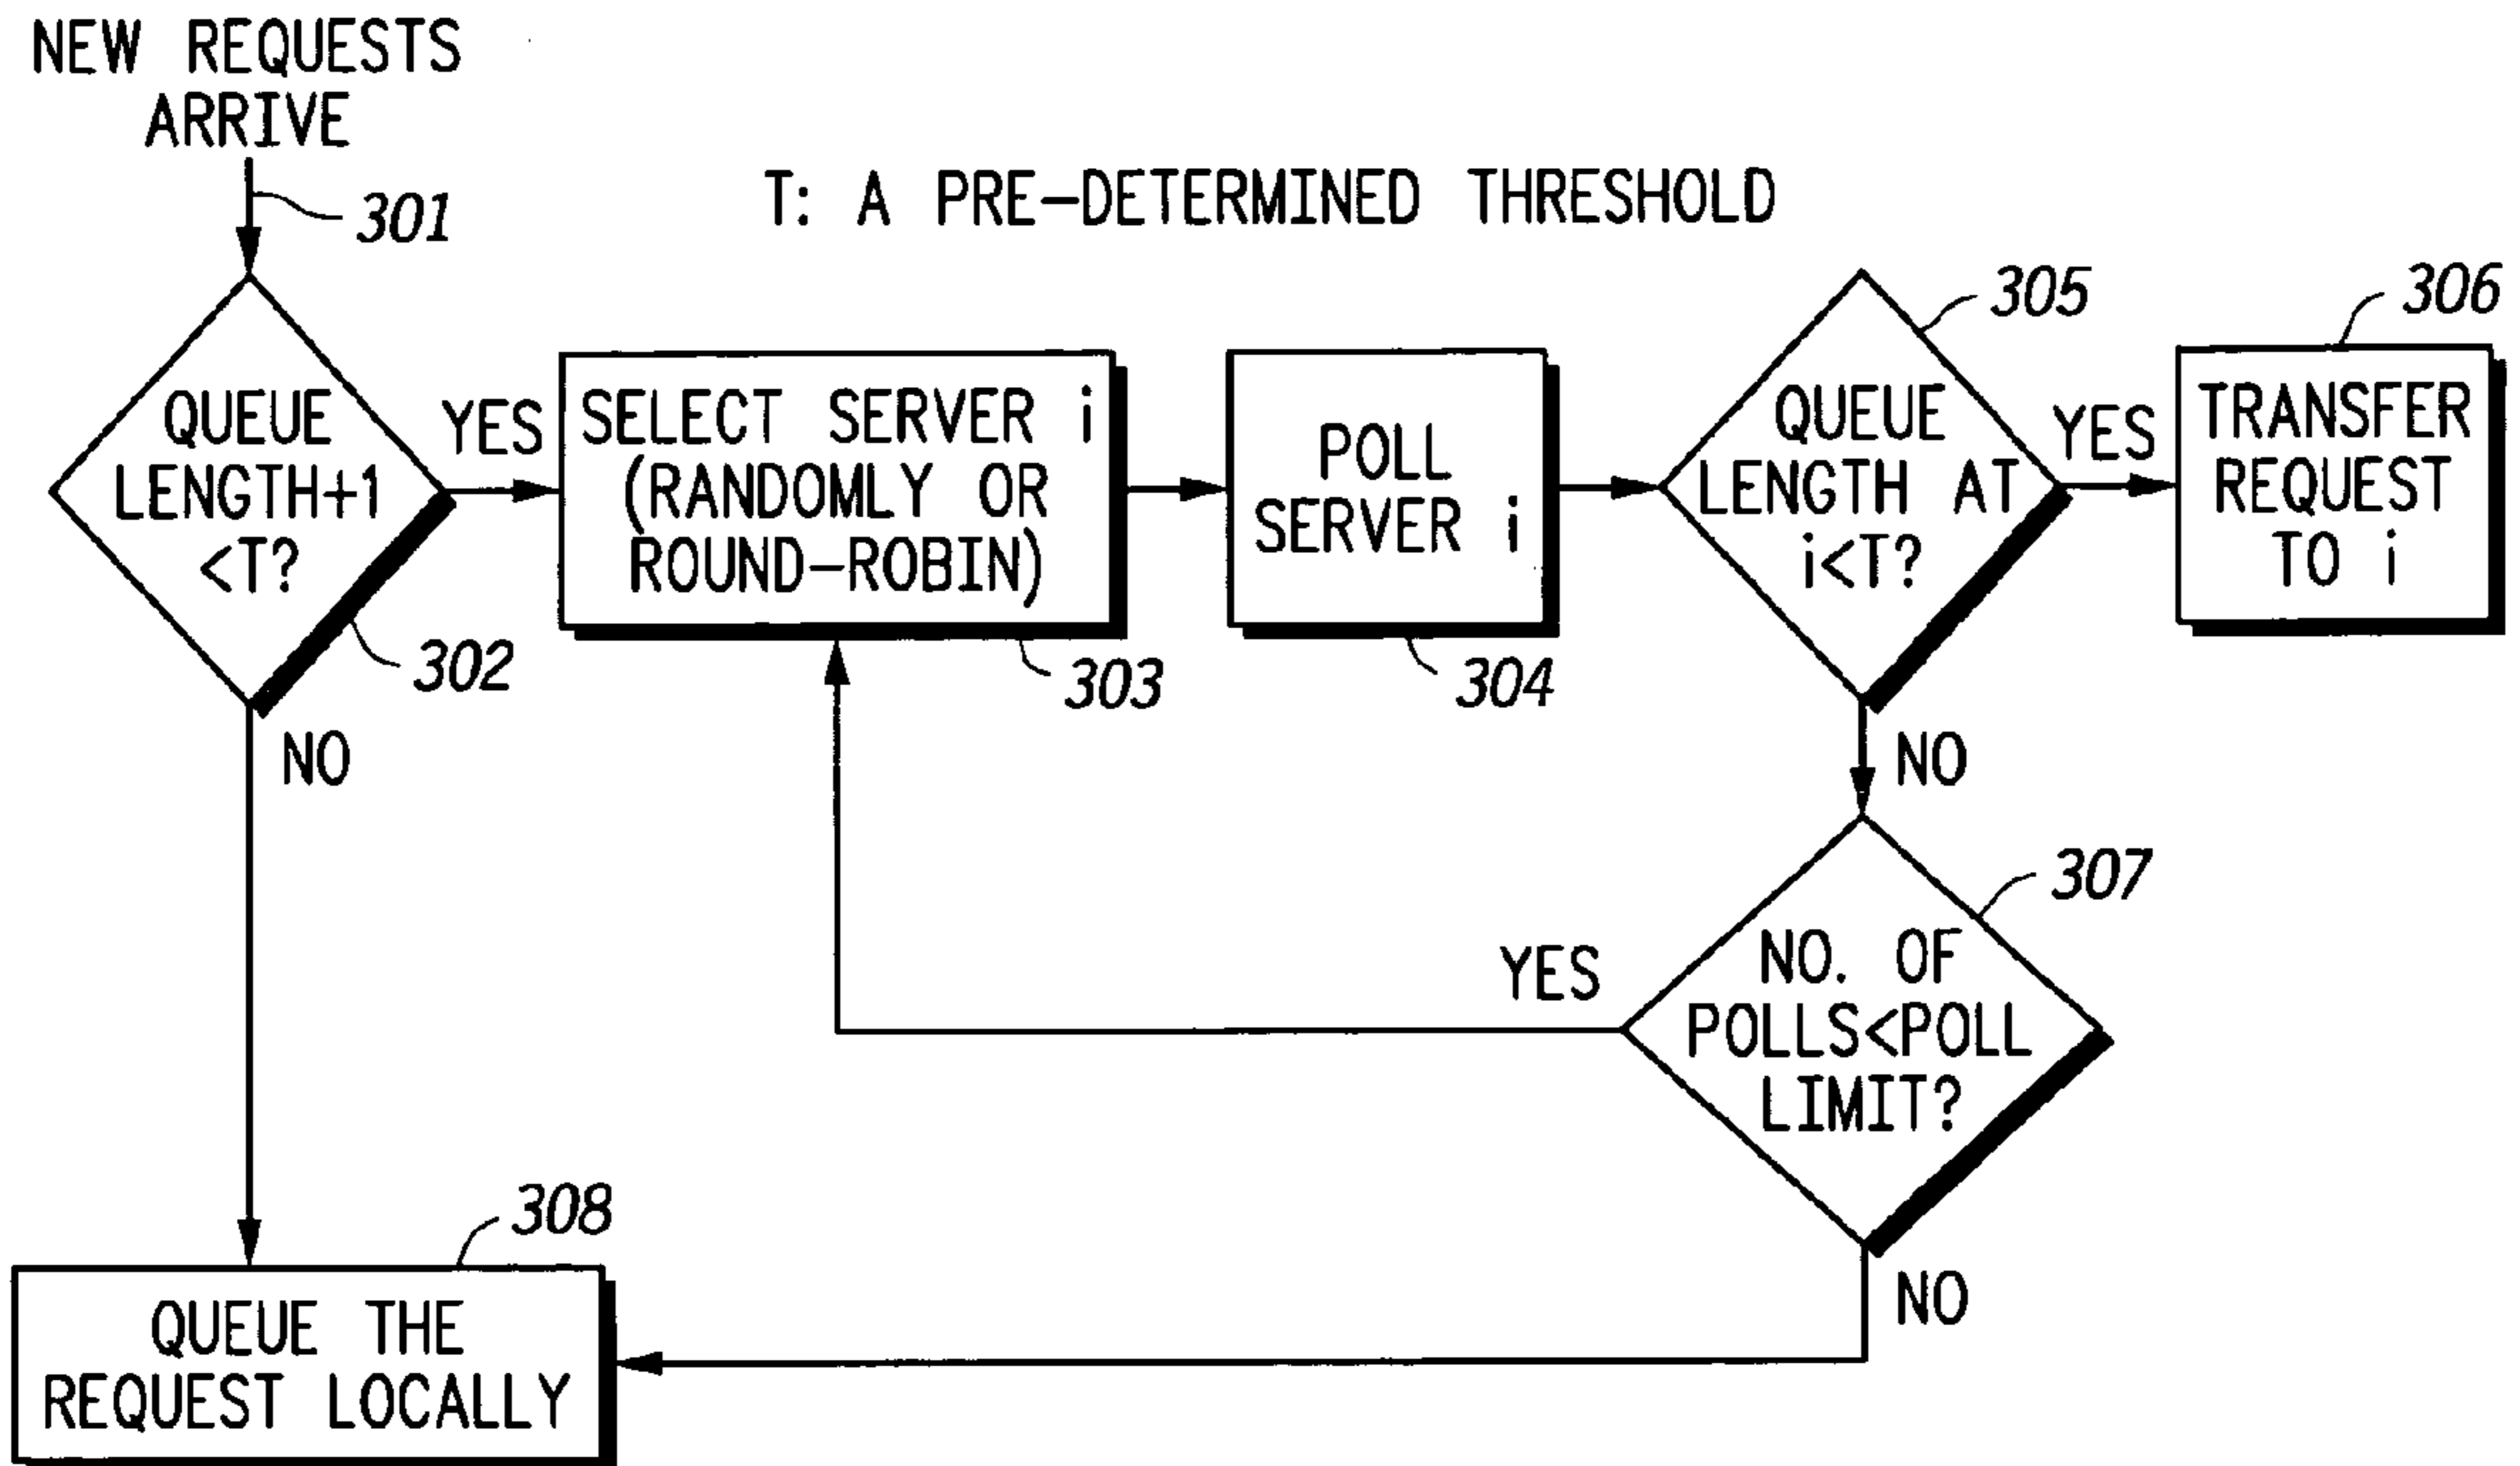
NEW REQUESTS ARRIVE

301

T: A PRE-DETERMINED THRESHOLD

QUEUE LENGTH+1 <T?

302

YES

SELECT SERVER i (RANDOMLY OR ROUND-ROBIN)

303

POLL SERVER i

304

QUEUE LENGTH AT i<T?

305

YES

TRANSFER REQUEST TO i

306

NO

NO

NO. OF POLLS<POLL LIMIT?

307

YES

NO

QUEUE THE REQUEST LOCALLY

308